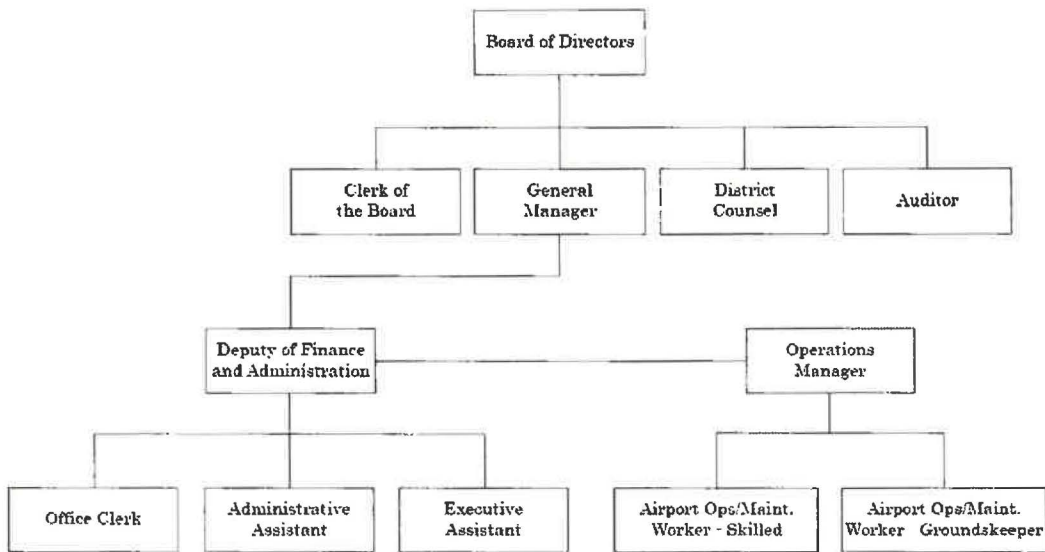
Board of Directors

Clerk of the Board

General Manager

District Counsel

Auditor

Deputy of Finance and Administration

Operations Manager

Office Clerk

Administrative Assistant

Executive Assistant

Airport Ops/Maint. Worker - Skilled

Airport Ops/Maint. Worker Groundskeeper